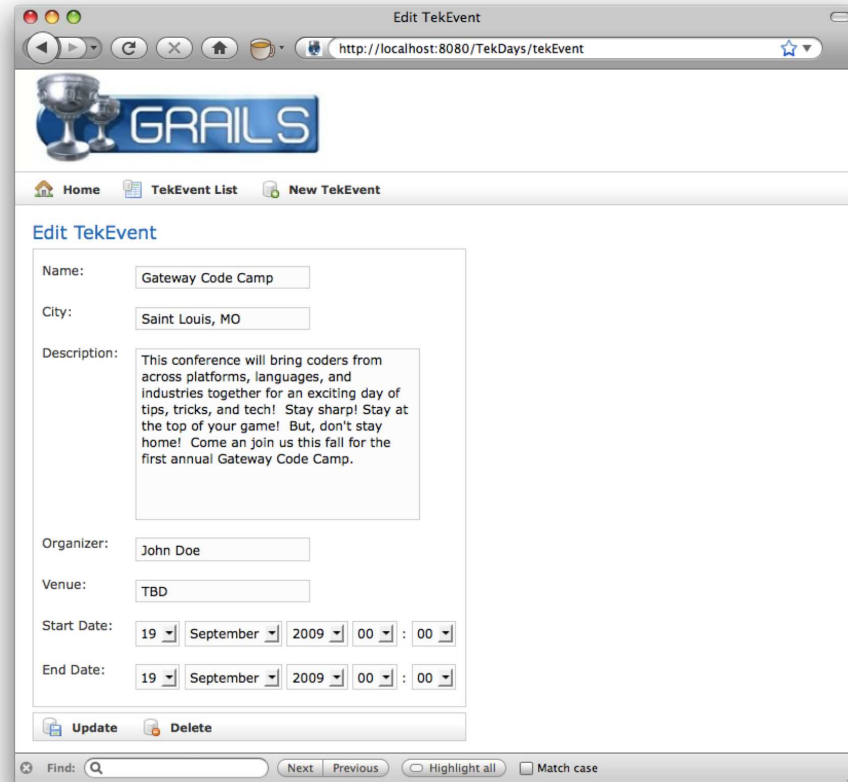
Edit TekEvent

http://localhost:8080/TekDays/tekEvent

GRAILS

Home TekEvent List New TekEvent

Edit TekEvent

Name: Gateway Code Camp

City: Saint Louis, MO

Description: This conference will bring coders from across platforms, languages, and industries together for an exciting day of tips, tricks, and tech! Stay sharp! Stay at the top of your game! But, don't stay home! Come an join us this fall for the first annual Gateway Code Camp.

Organizer: John Doe

Venue: TBD

Start Date: 19 September 2009 00 : 00

End Date: 19 September 2009 00 : 00

Update Delete

Find: Next Previous Highlight all Match case